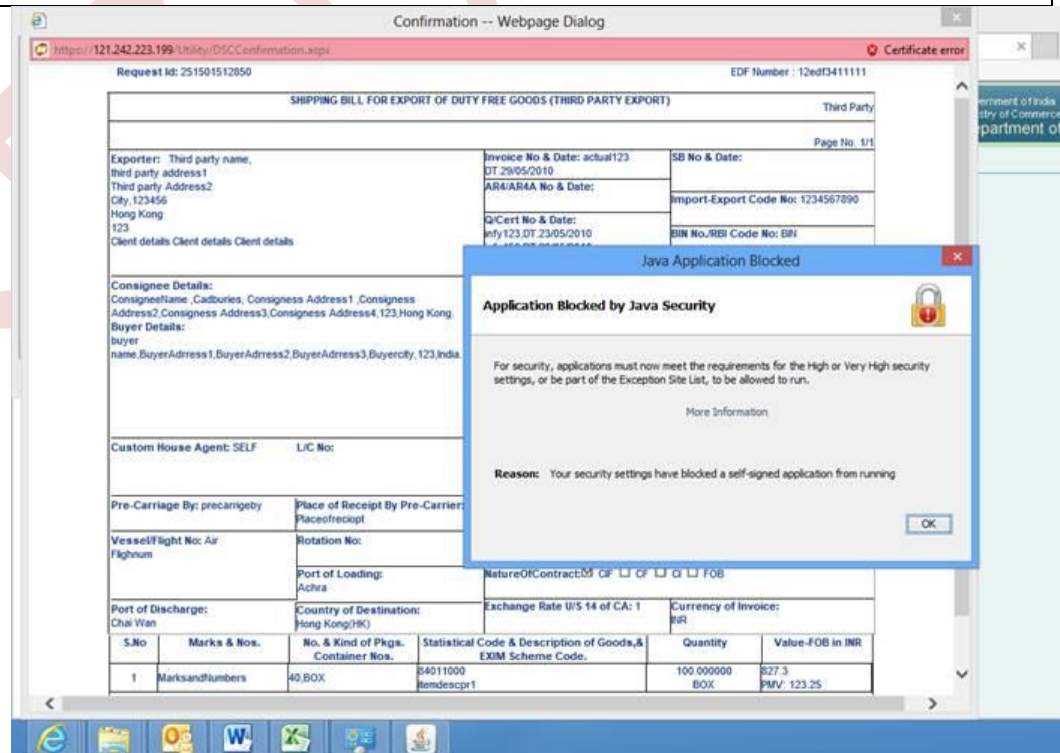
Confirmation -- Webpage Dialog

https://121.242.223.199/Utility/DSCConfirmation.aspx

Certificate error

Request Id: 251501512850

EDF Number : 12edf3411111

SHIPPING BILL FOR EXPORT OF DUTY FREE GOODS (THIRD PARTY EXPORT)

Third Party

Page No. 1/1

Exporter: Third party name, third party address1 Third party Address2 City,123456 Hong Kong 123 Client details Client details Client details

Invoice No & Date: actual123 DT.29/05/2010

SB No & Date:

AR4/AR4A No & Date:

Import-Export Code No: 1234567890

Q/Cert No & Date: infy123,DT.23/05/2010

BIN No./RBI Code No: BIN

Consignee Details: ConsigneeName ,Cadburies, Consigness Address1 ,Consigness Address2,Consigness Address3,Consigness Address4,123,Hong Kong

Buyer Details: buyer name,BuyerAdrress1,BuyerAdrress2,BuyerAdrress3,Buyercity,123,India

Custom House Agent: SELF

L/C No:

Pre-Carriage By: precarrigeby

Place of Receipt By Pre-Carrier: Placeofreciept

Vessel/Flight No: Air Flighnum

Rotation No:

Port of Loading: Achra

NatureOfContract ☑ CIF ☐ CF ☐ CI ☐ FOB

Port of Discharge: Chai Wan

Country of Destination: Hong Kong(HK)

Exchange Rate U/S 14 of CA: 1

Currency of Invoice: INR

| S.No | Marks & Nos. | No. & Kind of Pkgs. Container Nos. | Statistical Code & Description of Goods,& EXIM Scheme Code. | Quantity | Value-FOB in INR |
|---|---|---|---|---|---|
| 1 | MarksandNumbers | 40,BOX | 84011000 itemdescpr1 | 100.000000 BOX | 827.3 PMV: 123.25 |

Java Application Blocked

Application Blocked by Java Security

For security, applications must now meet the requirements for the High or Very High security settings, or be part of the Exception Site List, to be allowed to run.

More Information

Reason: Your security settings have blocked a self-signed application from running

OK

ernment of India
stry of Commerce
epartment of